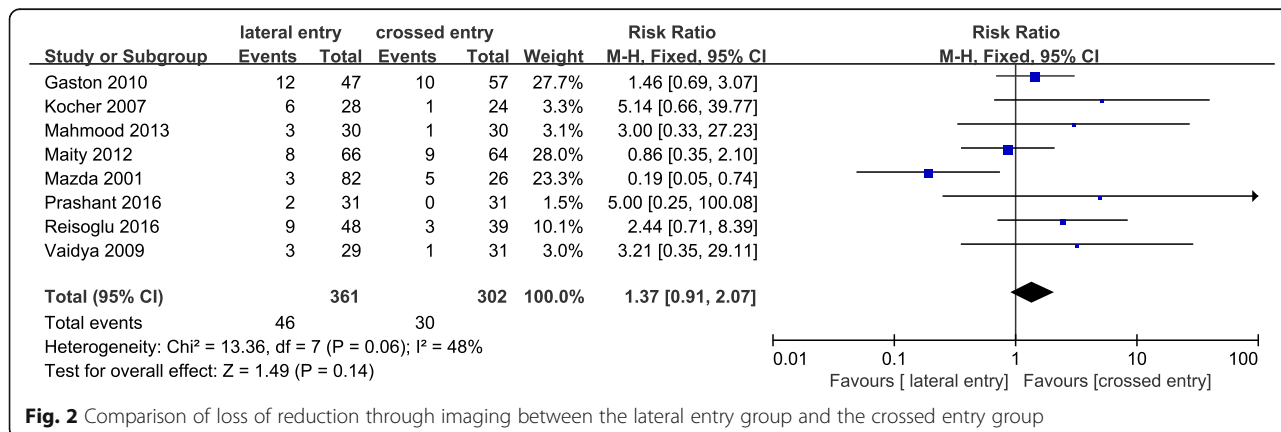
| Study or Subgroup | lateral entry Events | lateral entry Total | crossed entry Events | crossed entry Total | Weight | Risk Ratio M-H, Fixed, 95% CI |
|---|---|---|---|---|---|---|
| Gaston 2010 | 12 | 47 | 10 | 57 | 27.7% | 1.46 [0.69, 3.07] |
| Kocher 2007 | 6 | 28 | 1 | 24 | 3.3% | 5.14 [0.66, 39.77] |
| Mahmood 2013 | 3 | 30 | 1 | 30 | 3.1% | 3.00 [0.33, 27.23] |
| Maity 2012 | 8 | 66 | 9 | 64 | 28.0% | 0.86 [0.35, 2.10] |
| Mazda 2001 | 3 | 82 | 5 | 26 | 23.3% | 0.19 [0.05, 0.74] |
| Prashant 2016 | 2 | 31 | 0 | 31 | 1.5% | 5.00 [0.25, 100.08] |
| Reisoglu 2016 | 9 | 48 | 3 | 39 | 10.1% | 2.44 [0.71, 8.39] |
| Vaidya 2009 | 3 | 29 | 1 | 31 | 3.0% | 3.21 [0.35, 29.11] |
| **Total (95% CI)** | | **361** | | **302** | **100.0%** | **1.37 [0.91, 2.07]** |
| Total events | 46 | | 30 | | | |

Heterogeneity: Chi² = 13.36, df = 7 (P = 0.06); I² = 48%
Test for overall effect: Z = 1.49 (P = 0.14)

Risk Ratio
M-H, Fixed, 95% CI

0.01 0.1 1 10 100
Favours [ lateral entry] Favours [crossed entry]

**Fig. 2** Comparison of loss of reduction through imaging between the lateral entry group and the crossed entry group